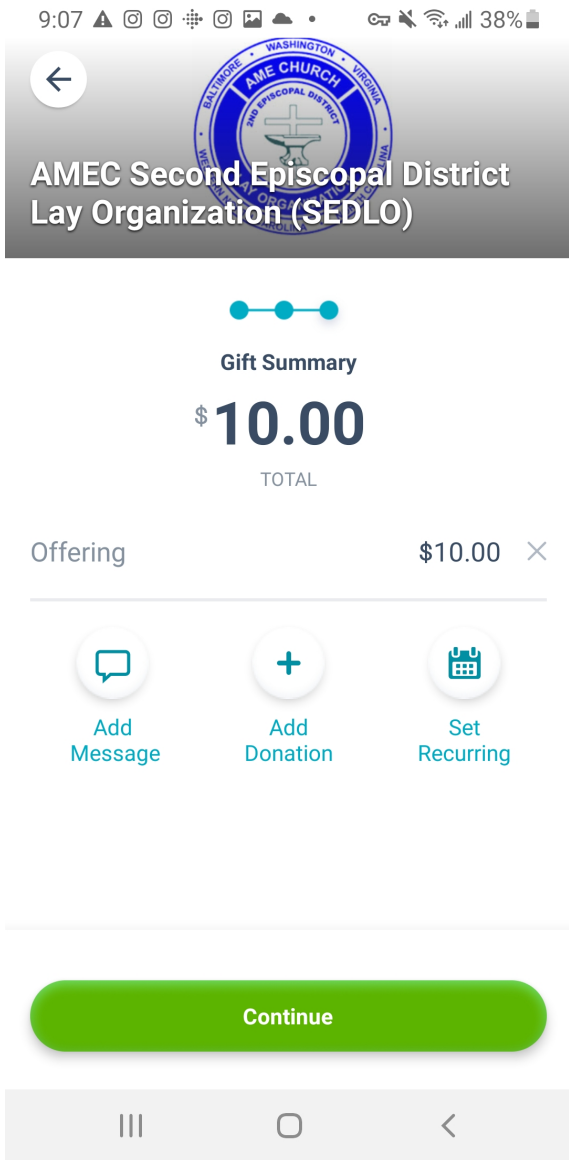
9:07 38%

WASHINGTON
AME CHURCH
BALTIMORE
VIRGINIA
2ND EPISCOPAL DISTRICT

AMEC Second Episcopal District Lay Organization (SEDLO)

Gift Summary

$10.00

TOTAL

Offering $10.00

Add Message

Add Donation

Set Recurring

Continue